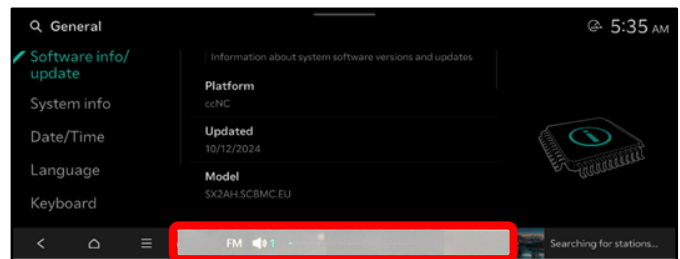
General

5:35 AM

Software info/ update

System info

Date/Time

Language

Keyboard

Information about system software versions and updates

Platform

ccNC

Updated

10/12/2024

Model

SX2AH.SC8MC.EU

FM 1

Searching for stations...